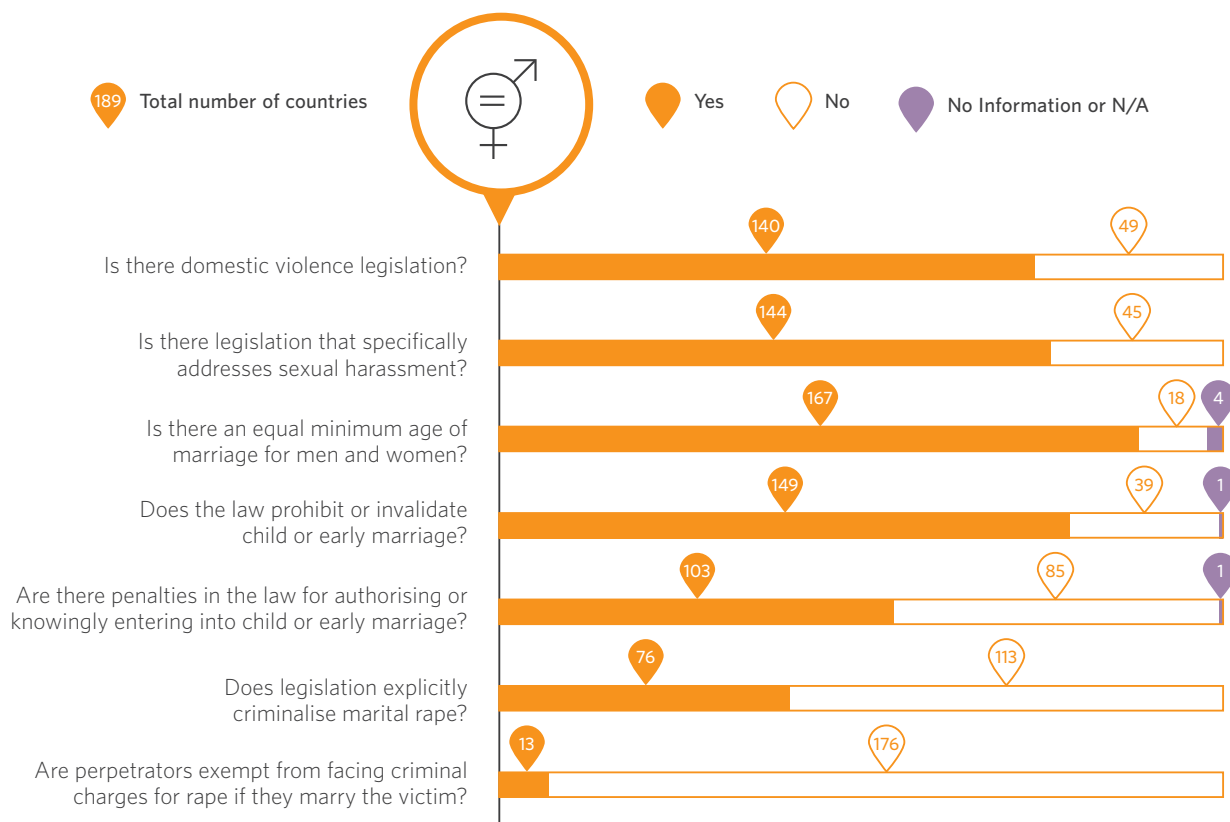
189 Total number of countries

Yes

No

No Information or N/A

Is there domestic violence legislation?
140
49

Is there legislation that specifically addresses sexual harassment?
144
45

Is there an equal minimum age of marriage for men and women?
167
18
4

Does the law prohibit or invalidate child or early marriage?
149
39
1

Are there penalties in the law for authorising or knowingly entering into child or early marriage?
103
85
1

Does legislation explicitly criminalise marital rape?
76
113

Are perpetrators exempt from facing criminal charges for rape if they marry the victim?
13
176